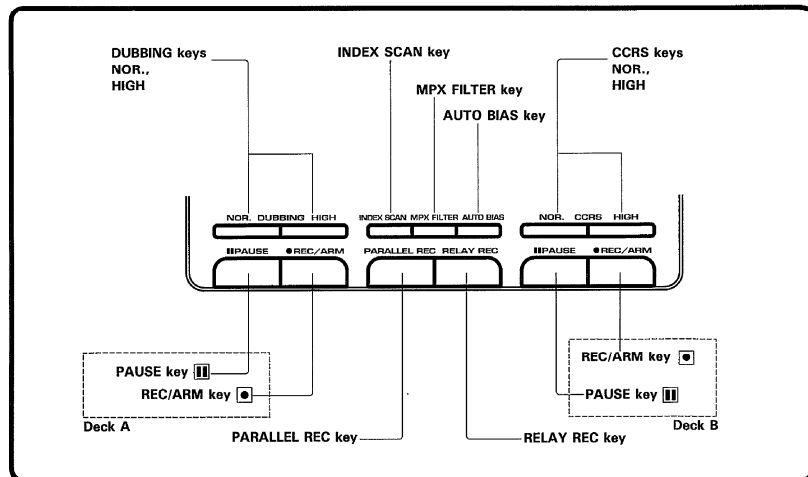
DUBBING keys NOR., HIGH

INDEX SCAN key

MPX FILTER key

AUTO BIAS key

CCRS keys NOR., HIGH

NOR. DUBBING HIGH

INDEX SCAN MPX FILTER AUTO BIAS

NOR. CCRS HIGH

II PAUSE ● REC/ARM

PARALLEL REC RELAY REC

II PAUSE ● REC/ARM

REC/ARM key ●

PAUSE key II

REC/ARM key ●

PAUSE key II

Deck A

Deck B

PARALLEL REC key

RELAY REC key